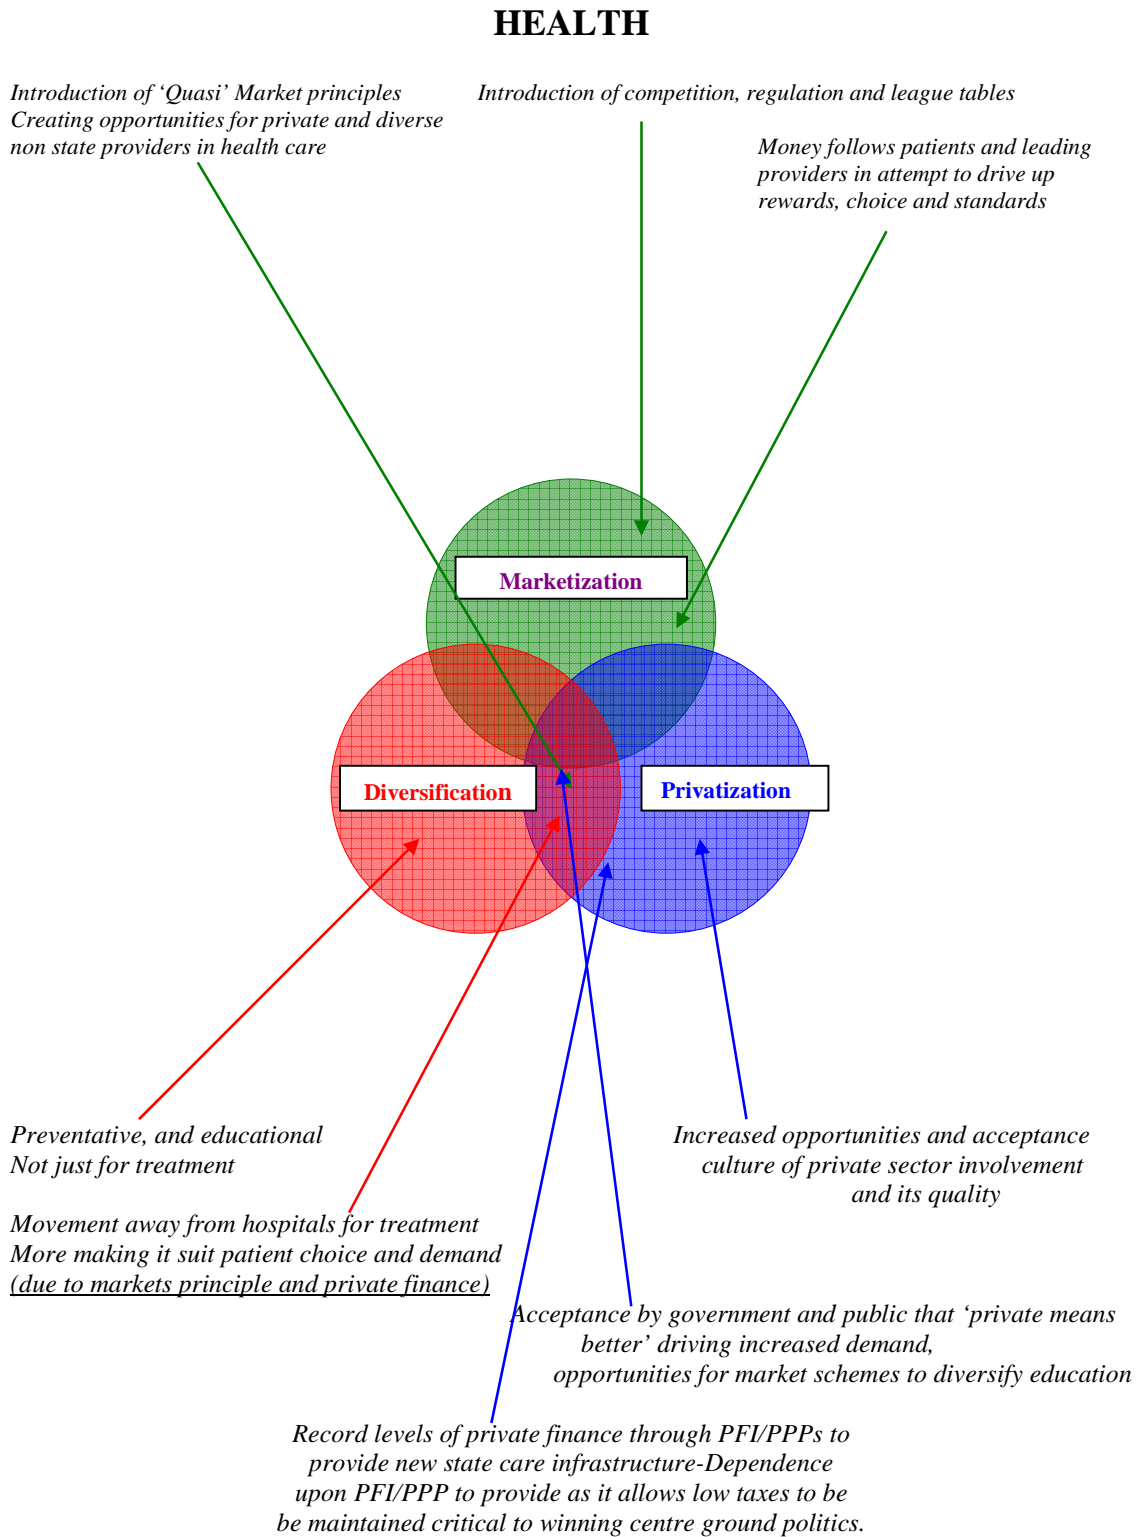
HEALTH

Introduction of 'Quasi' Market principles
Creating opportunities for private and diverse non state providers in health care

Introduction of competition, regulation and league tables

Money follows patients and leading providers in attempt to drive up rewards, choice and standards

Marketization

Diversification

Privatization

Preventative, and educational
Not just for treatment

Increased opportunities and acceptance culture of private sector involvement and its quality

Movement away from hospitals for treatment
More making it suit patient choice and demand
(due to markets principle and private finance)

Acceptance by government and public that 'private means better' driving increased demand, opportunities for market schemes to diversify education

Record levels of private finance through PFI/PPPs to provide new state care infrastructure-Dependence upon PFI/PPP to provide as it allows low taxes to be be maintained critical to winning centre ground politics.